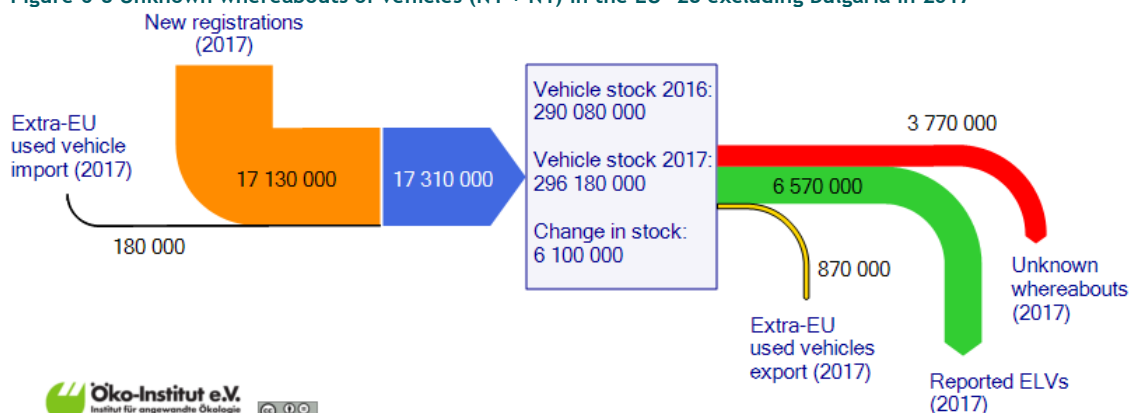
Figure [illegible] Unknown whereabouts of vehicles ([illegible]) in the EU-28 excluding Bulgaria in 2017

New registrations (2017)

Extra-EU used vehicle import (2017)

17 130 000

17 310 000

180 000

Vehicle stock 2016: 290 080 000

Vehicle stock 2017: 296 180 000

Change in stock: 6 100 000

3 770 000

6 570 000

870 000

Unknown whereabouts (2017)

Extra-EU used vehicles export (2017)

Reported ELVs (2017)

Öko-Institut e.V.
Institut für angewandte Ökologie